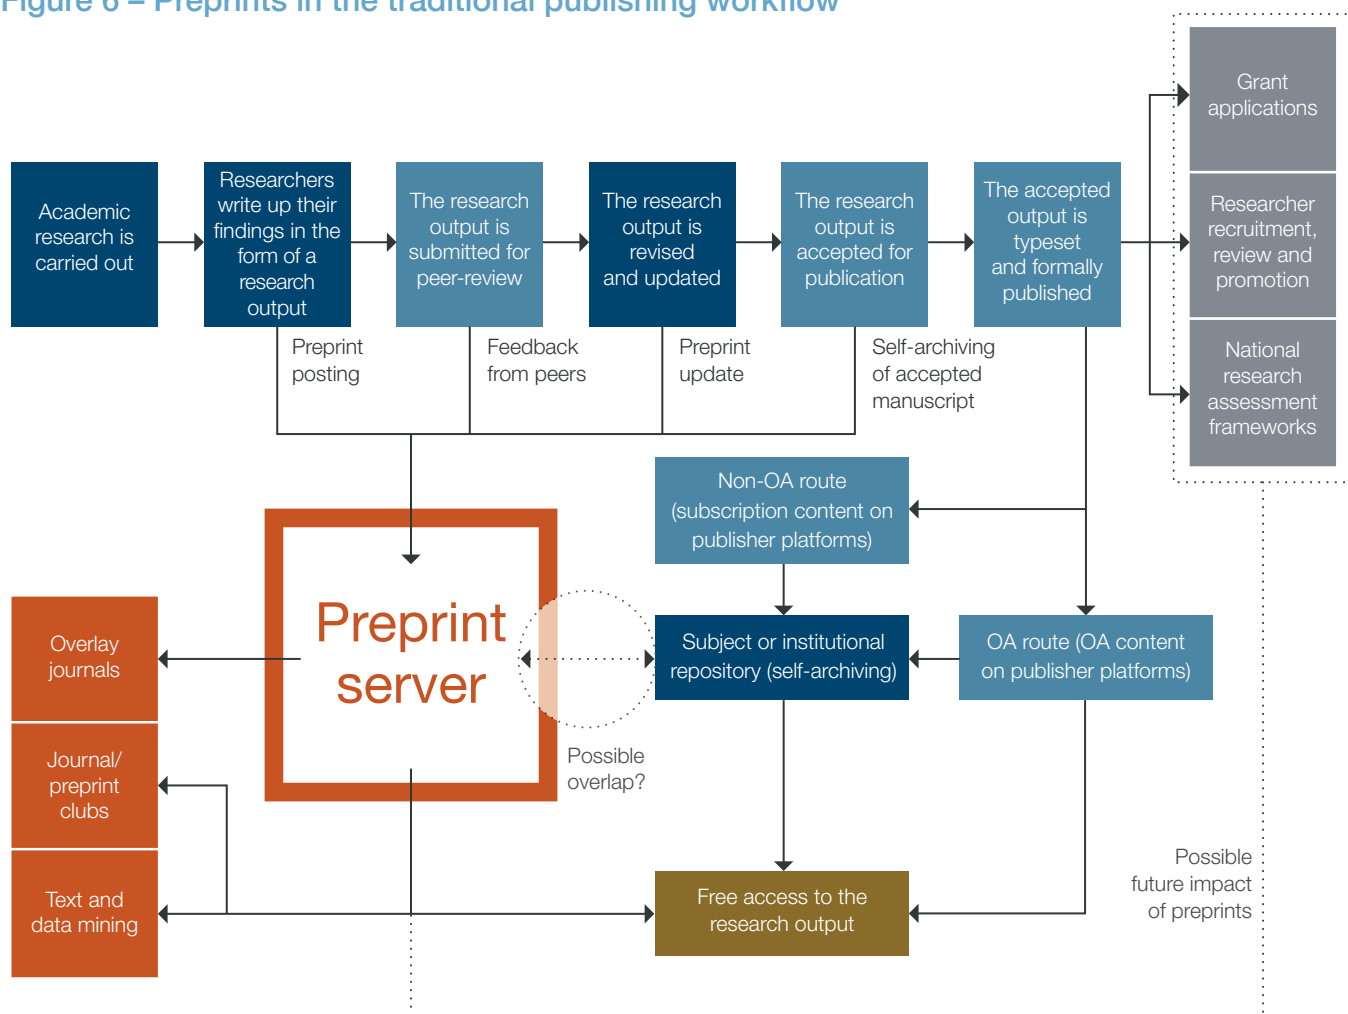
Figure 6 – Preprints in the traditional publishing workflow

Academic research is carried out

Researchers write up their findings in the form of a research output

The research output is submitted for peer-review

The research output is revised and updated

The research output is accepted for publication

The accepted output is typeset and formally published

Grant applications

Researcher recruitment, review and promotion

National research assessment frameworks

Preprint posting

Feedback from peers

Preprint update

Self-archiving of accepted manuscript

Non-OA route (subscription content on publisher platforms)

Preprint server

Overlay journals

Journal/ preprint clubs

Text and data mining

Subject or institutional repository (self-archiving)

OA route (OA content on publisher platforms)

Possible overlap?

Free access to the research output

Possible future impact of preprints